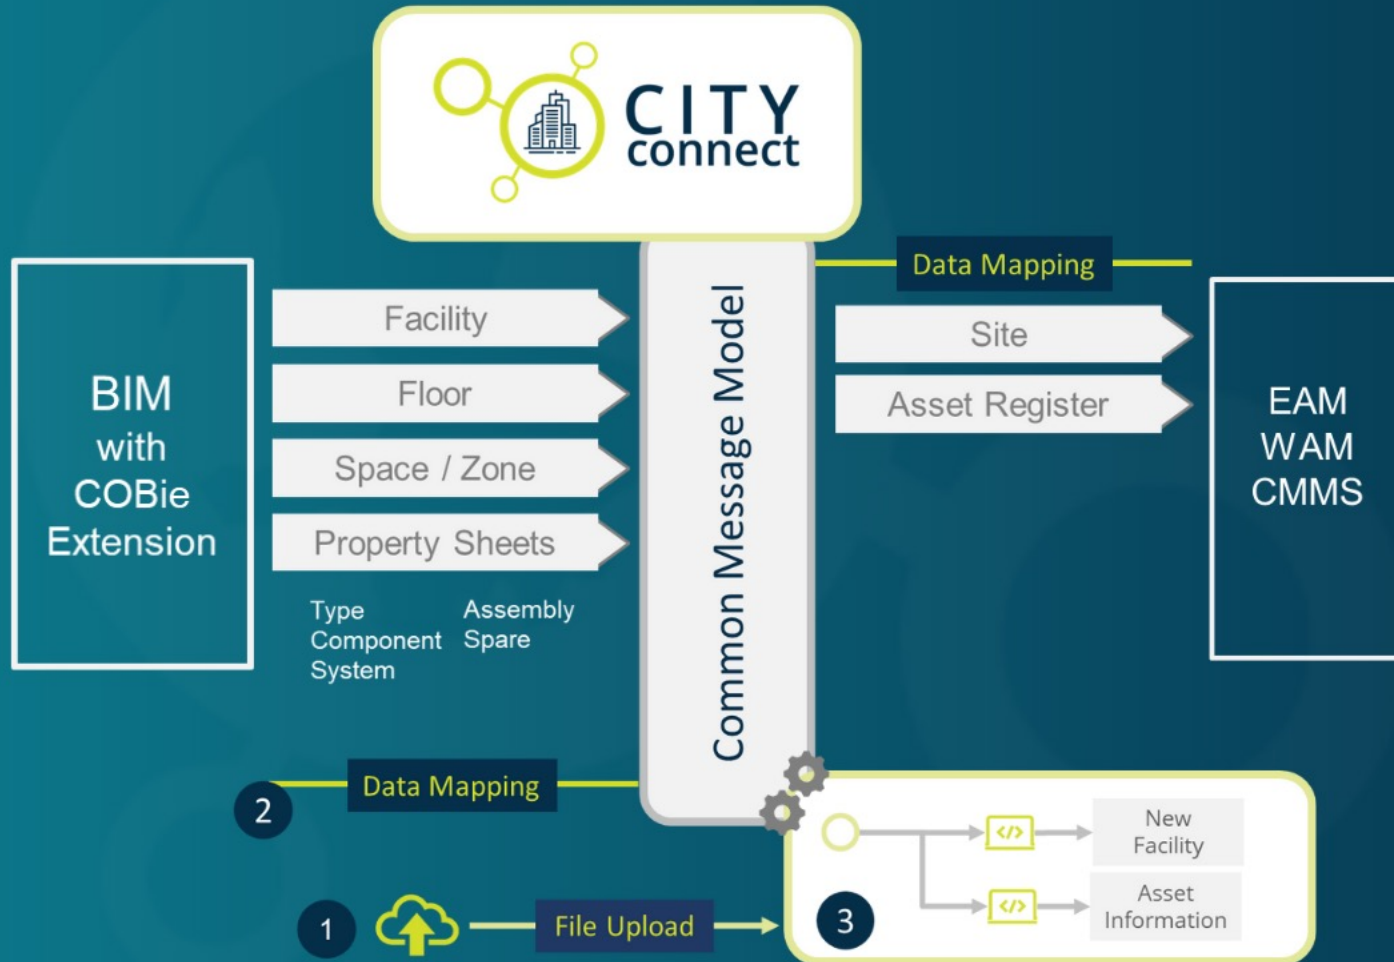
CITY connect

BIM with COBie Extension

Facility

Floor

Space / Zone

Property Sheets

Type
Component
System

Assembly
Spare

Common Message Model

Data Mapping

Site

Asset Register

EAM
WAM
CMMS

2

Data Mapping

1

File Upload

3

</>

New Facility

</>

Asset Information